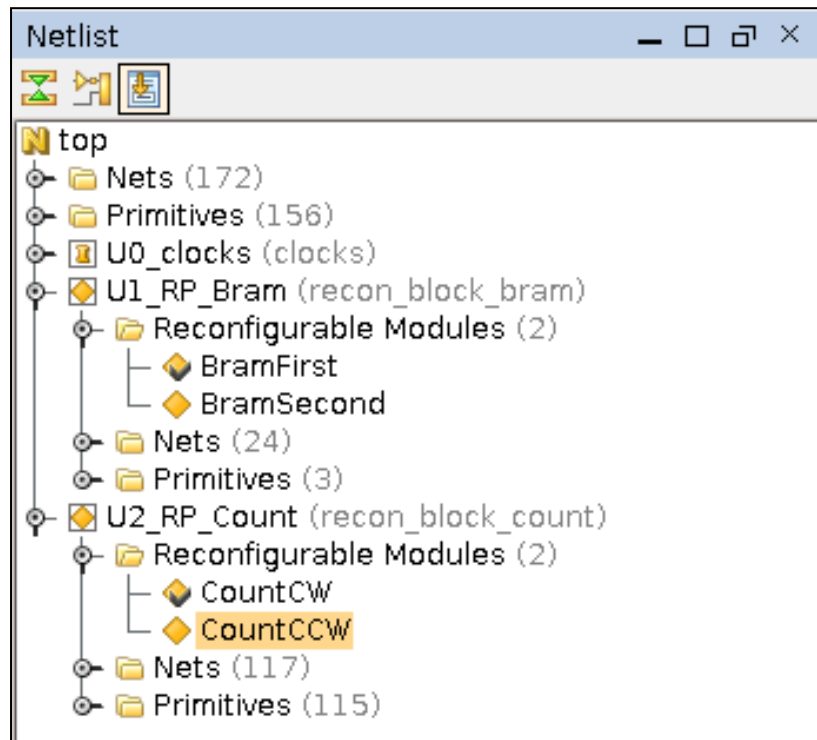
Netlist

top
Nets (172)
Primitives (156)
U0_clocks (clocks)
U1_RP_Bram (recon_block_bram)
Reconfigurable Modules (2)
BramFirst
BramSecond
Nets (24)
Primitives (3)
U2_RP_Count (recon_block_count)
Reconfigurable Modules (2)
CountCW
CountCCW
Nets (117)
Primitives (115)